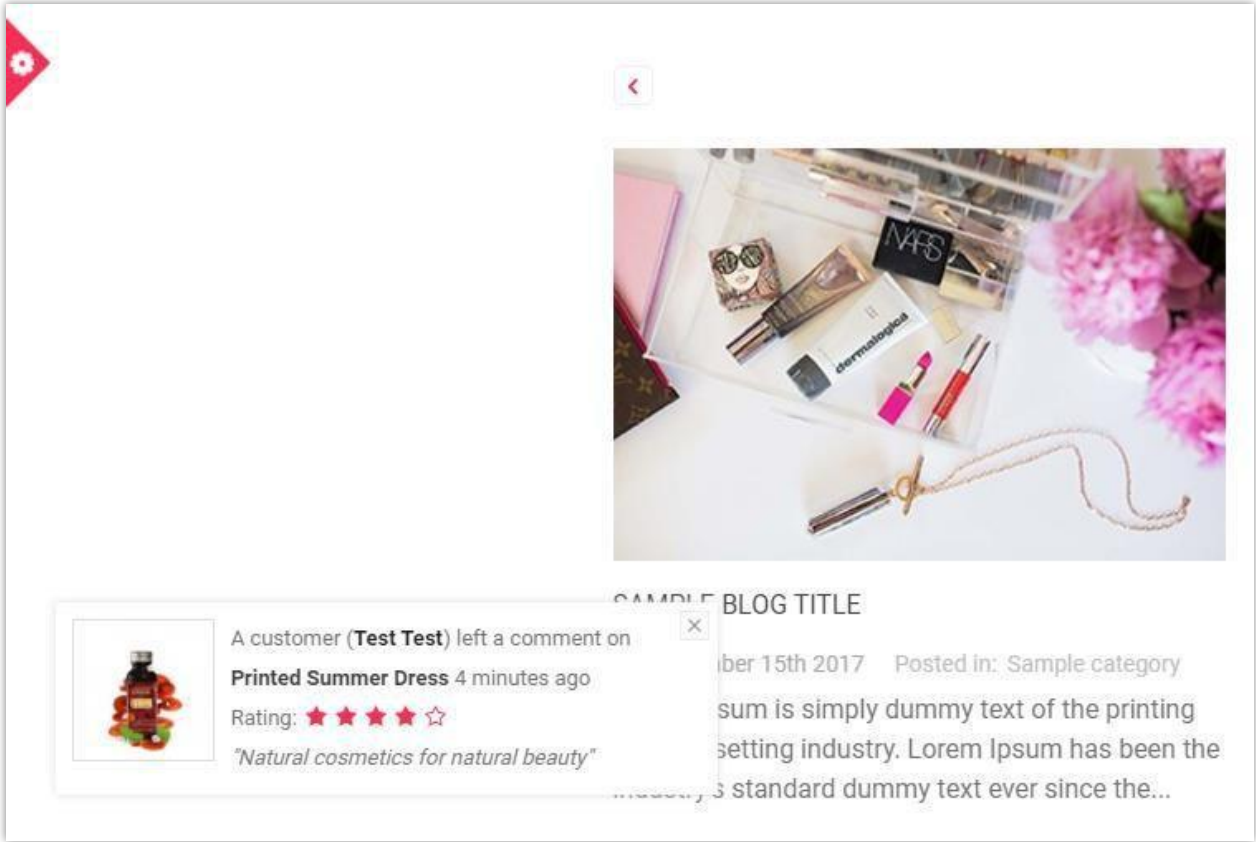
SAMPLE BLOG TITLE

A customer (**Test Test**) left a comment on **Printed Summer Dress** 4 minutes ago

Rating: ★★★★☆

"Natural cosmetics for natural beauty"

×

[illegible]ber 15th 2017 Posted in: Sample category

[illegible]sum is simply dummy text of the printing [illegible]setting industry. Lorem Ipsum has been the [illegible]s standard dummy text ever since the...